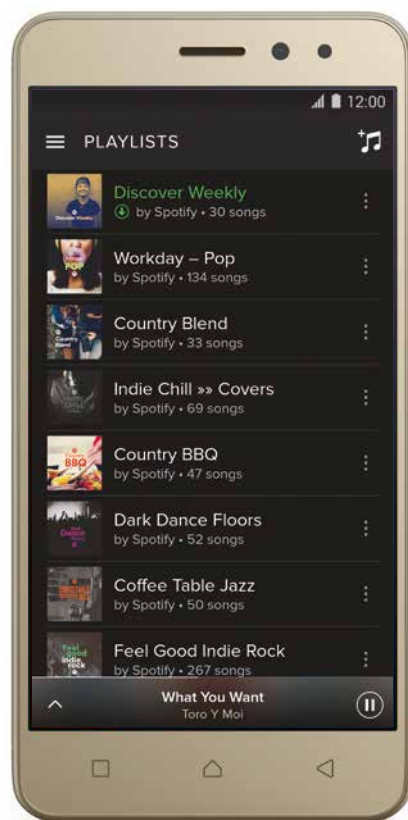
12:00

PLAYLISTS

Discover Weekly
by Spotify • 30 songs

Workday – Pop
by Spotify • 134 songs

Country Blend
by Spotify • 33 songs

Indie Chill »» Covers
by Spotify • 69 songs

Country BBQ
by Spotify • 47 songs

Dark Dance Floors
by Spotify • 52 songs

Coffee Table Jazz
by Spotify • 50 songs

Feel Good Indie Rock
by Spotify • 267 songs

What You Want
Toro Y Moi